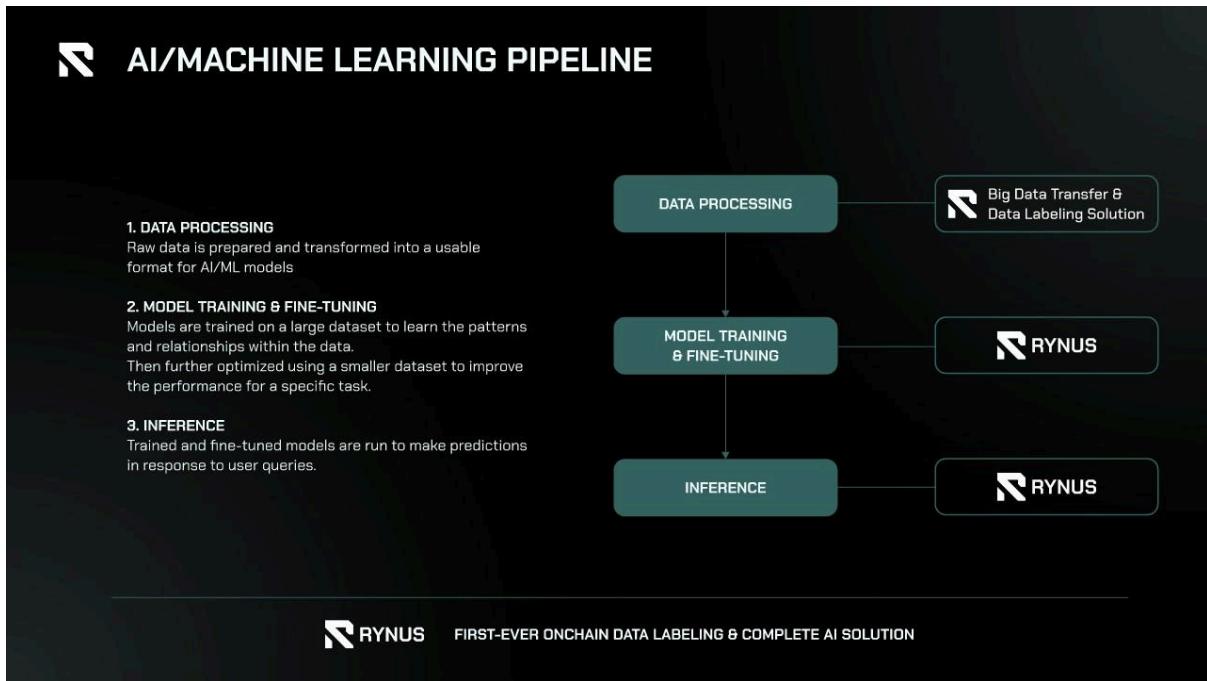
AI/MACHINE LEARNING PIPELINE

1. DATA PROCESSING
Raw data is prepared and transformed into a usable format for AI/ML models

2. MODEL TRAINING & FINE-TUNING
Models are trained on a large dataset to learn the patterns and relationships within the data.
Then further optimized using a smaller dataset to improve the performance for a specific task.

3. INFERENCE
Trained and fine-tuned models are run to make predictions in response to user queries.

DATA PROCESSING

Big Data Transfer & Data Labeling Solution

MODEL TRAINING & FINE-TUNING

RYNUS

INFERENCE

RYNUS

RYNUS FIRST-EVER ONCHAIN DATA LABELING & COMPLETE AI SOLUTION